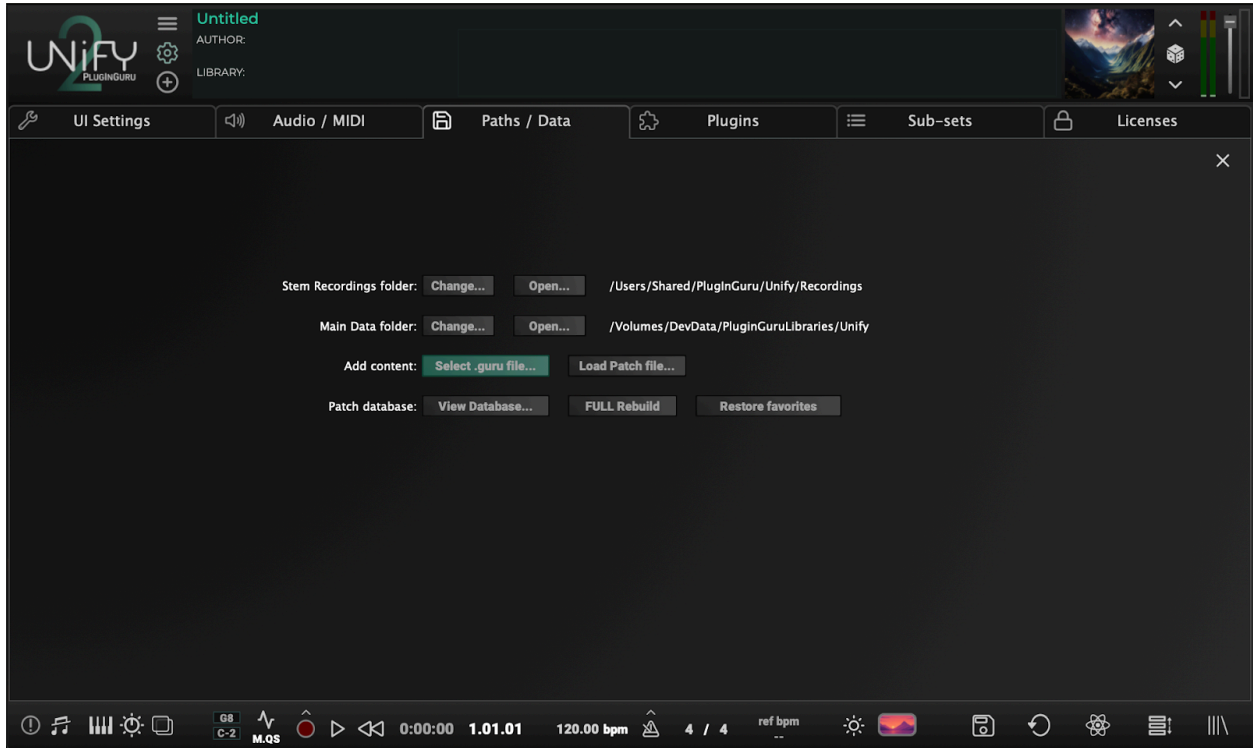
UNiFY 2 PLUGINGURU

Untitled
AUTHOR:
LIBRARY:

UI Settings
Audio / MIDI
Paths / Data
Plugins
Sub-sets
Licenses

×

Stem Recordings folder: Change... Open... /Users/Shared/PlugInGuru/Unify/Recordings

Main Data folder: Change... Open... /Volumes/DevData/PluginGuruLibraries/Unify

Add content: Select .guru file... Load Patch file...

Patch database: View Database... FULL Rebuild Restore favorites

G8
C-2
M.QS
0:00:00 1.01.01 120.00 bpm 4 / 4 ref bpm
--